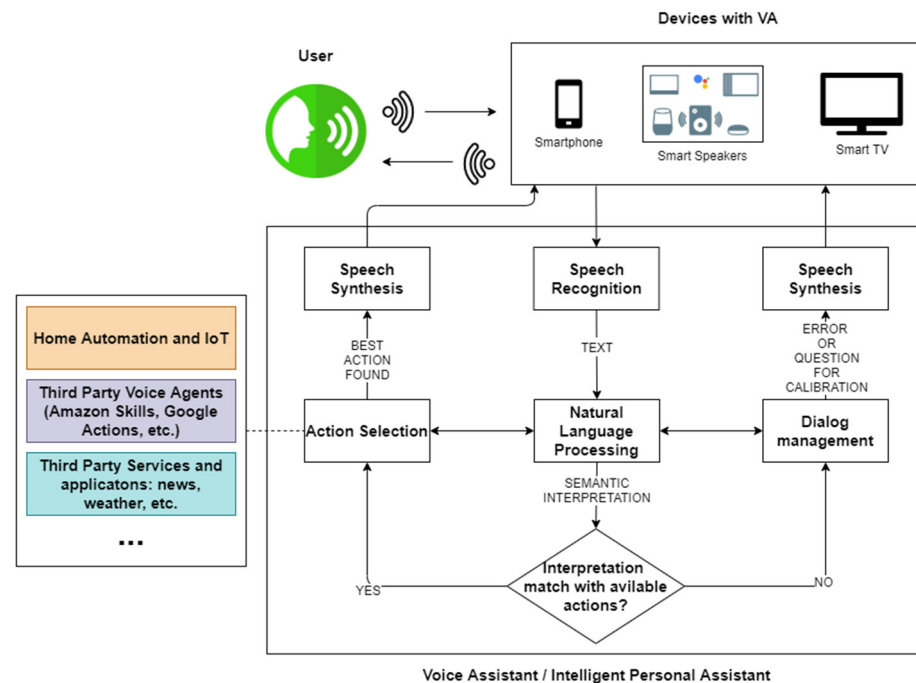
Devices with VA

User

Smartphone

Smart Speakers

Smart TV

Speech Synthesis

Speech Recognition

Speech Synthesis

Home Automation and IoT

Third Party Voice Agents (Amazon Skills, Google Actions, etc.)

Third Party Services and applicatons: news, weather, etc.

...

BEST ACTION FOUND

TEXT

ERROR OR QUESTION FOR CALIBRATION

Action Selection

Natural Language Processing

Dialog management

SEMANTIC INTERPRETATION

Interpretation match with avilable actions?

YES

NO

Voice Assistant / Intelligent Personal Assistant